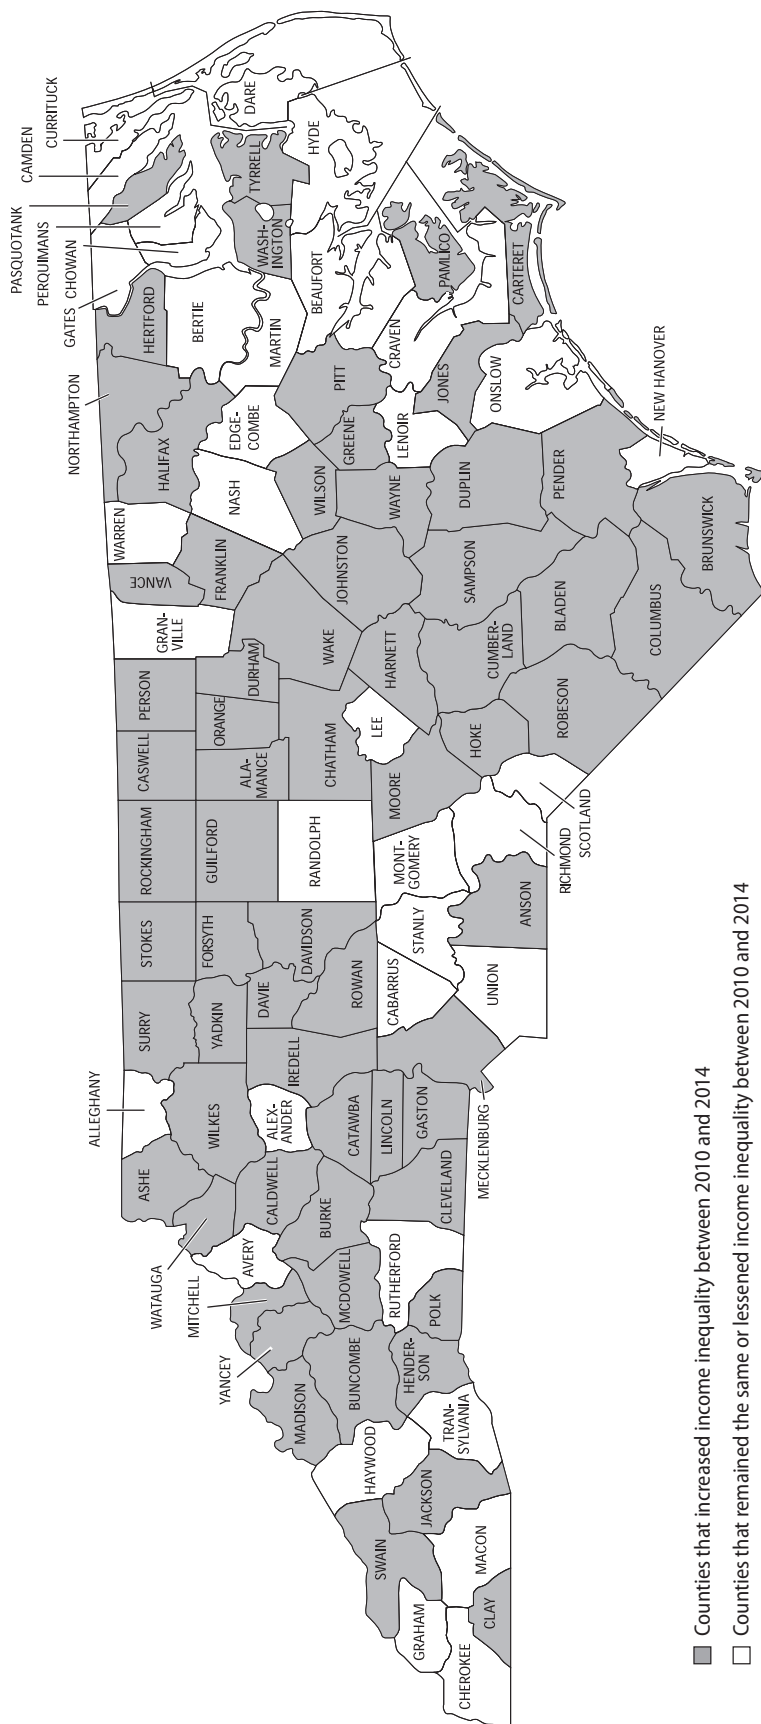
CURRITUCK
CAMDEN
PASQUOTANK
PERQUIMANS
GATES
CHOWAN
DARE
HYDE
TYRRELL
WASH-INGTON
HERTFORD
BERTIE
MARTIN
BEAUFORT
PAMLICO
CARTERET
CRAVEN
NORTHAMPTON
HALIFAX
EDGE-COMBE
PITT
JONES
ONSLOW
NEW HANOVER
GREENE
LENOIR
NASH
WILSON
WAYNE
DUPLIN
PENDER
WARREN
VANCE
FRANKLIN
JOHNSTON
SAMPSON
BRUNSWICK
GRAN-VILLE
WAKE
HARNETT
CUMBER-LAND
BLADEN
COLUMBUS
PERSON
DURHAM
ORANGE
LEE
HOKE
ROBESON
CASWELL
ALA-MANCE
CHATHAM
MOORE
SCOTLAND
RICHMOND
ROCKINGHAM
GUILFORD
RANDOLPH
MONT-GOMERY
ANSON
STOKES
FORSYTH
DAVIDSON
STANLY
UNION
SURRY
YADKIN
DAVIE
ROWAN
CABARRUS
ALLEGHANY
WILKES
IREDELL
ALEX-ANDER
CATAWBA
LINCOLN
GASTON
MECKLENBURG
ASHE
CALDWELL
CLEVELAND
WATAUGA
AVERY
BURKE
MITCHELL
MCDOWELL
RUTHERFORD
POLK
YANCEY
MADISON
BUNCOMBE
HENDER-SON
TRAN-SYLVANIA
HAYWOOD
JACKSON
SWAIN
MACON
GRAHAM
CHEROKEE
CLAY

■ Counties that increased income inequality between 2010 and 2014
□ Counties that remained the same or lessened income inequality between 2010 and 2014